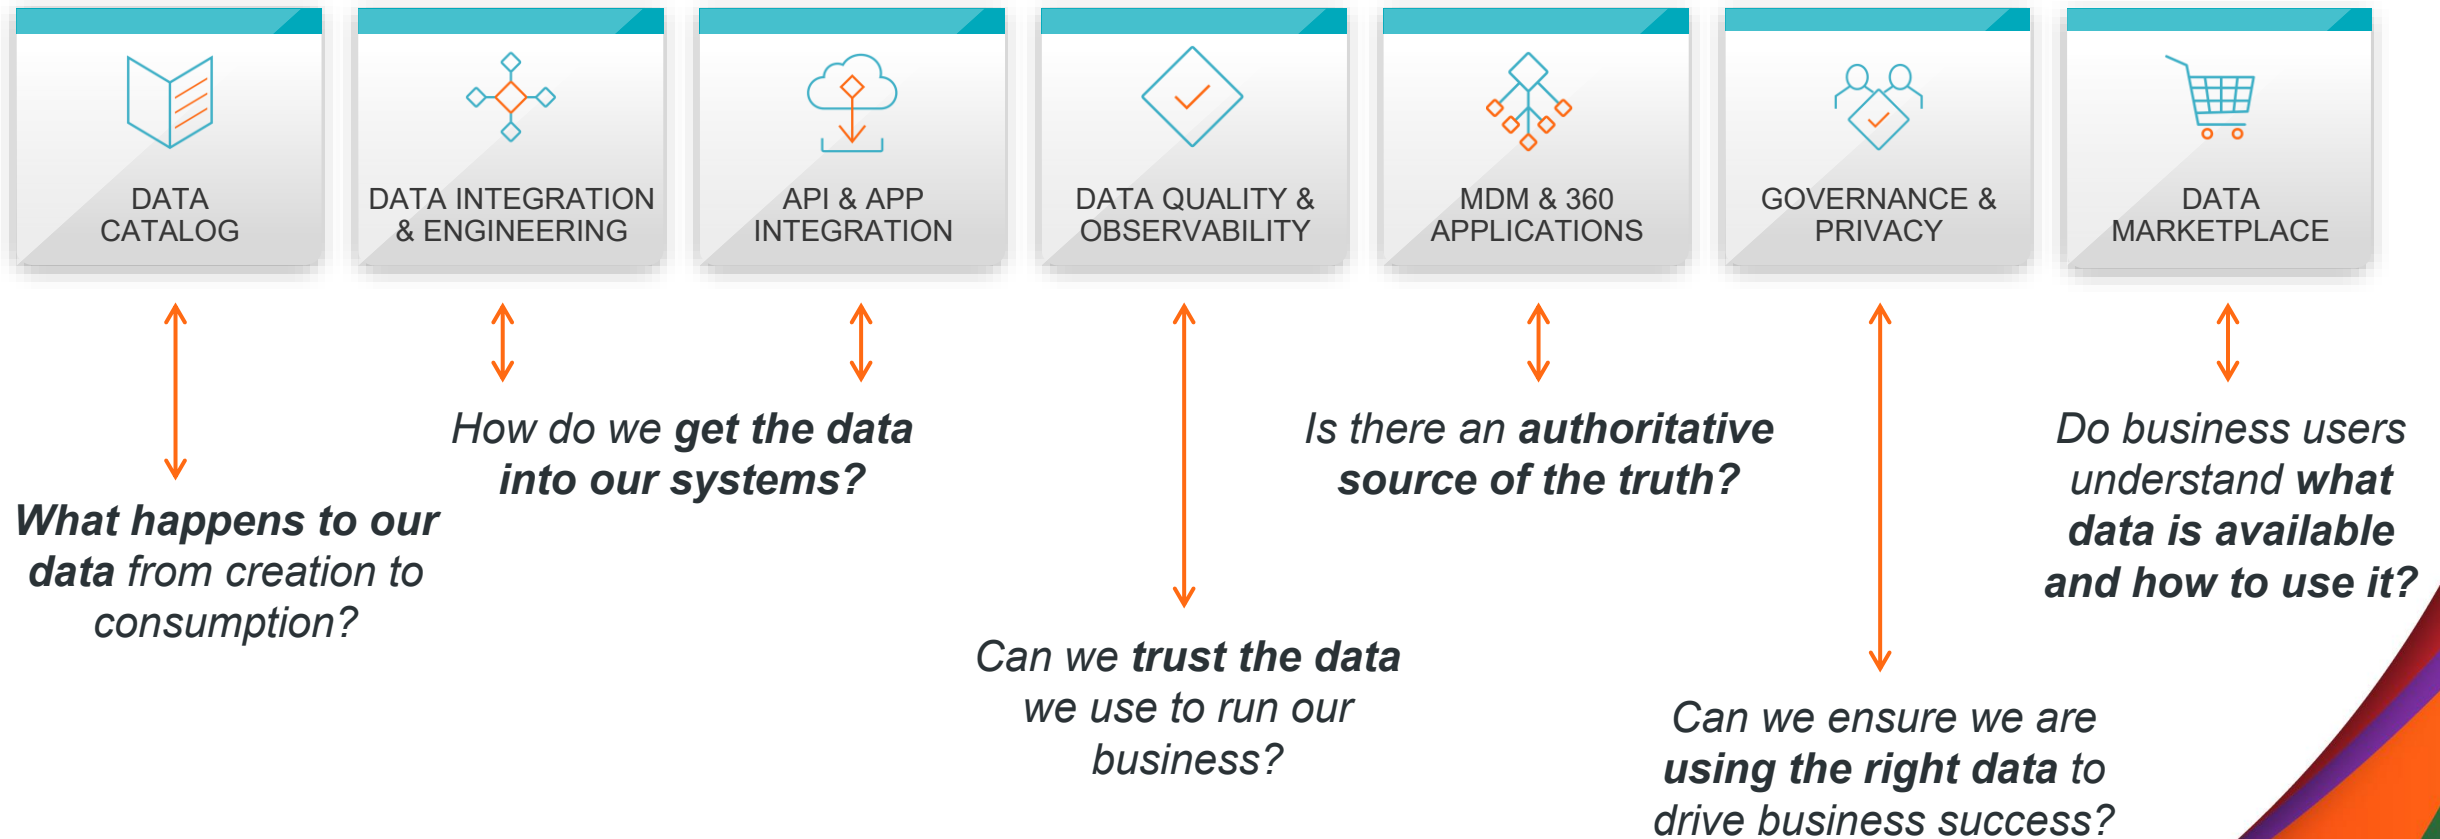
DATA CATALOG

DATA INTEGRATION & ENGINEERING

API & APP INTEGRATION

DATA QUALITY & OBSERVABILITY

MDM & 360 APPLICATIONS

GOVERNANCE & PRIVACY

DATA MARKETPLACE

What happens to our data from creation to consumption?

How do we get the data into our systems?

Can we trust the data we use to run our business?

Is there an authoritative source of the truth?

Can we ensure we are using the right data to drive business success?

Do business users understand what data is available and how to use it?